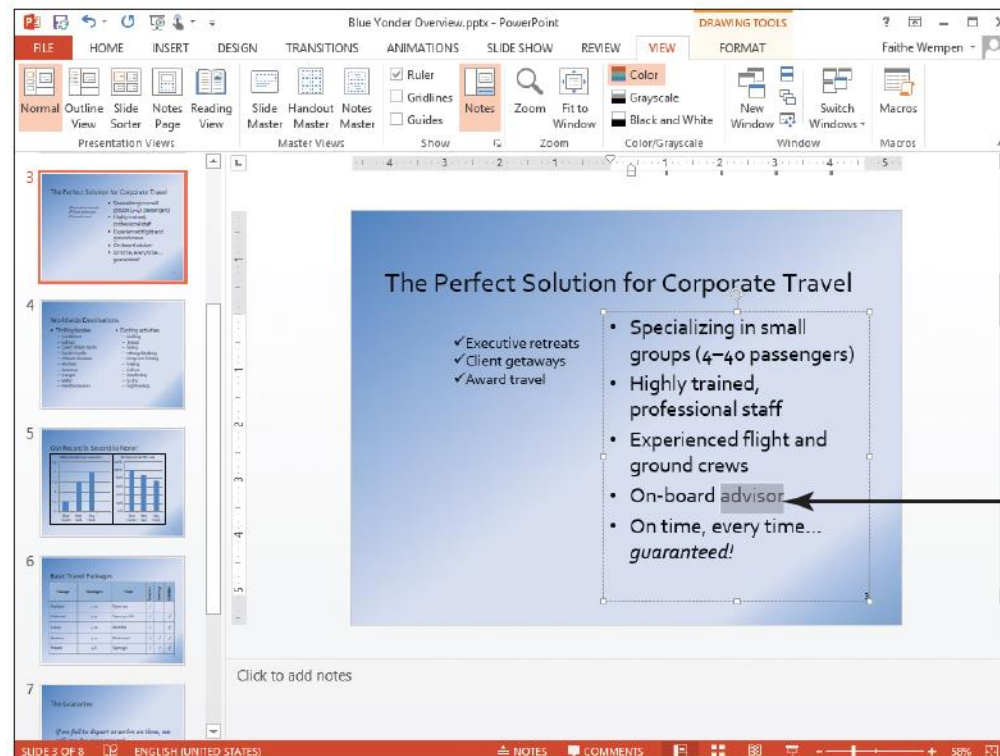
Blue Yonder Overview.pptx - PowerPoint

DRAWING TOOLS

? — □ X

FILE HOME INSERT DESIGN TRANSITIONS ANIMATIONS SLIDE SHOW REVIEW VIEW FORMAT

Faithe Wempen

Normal Outline View Slide Sorter Notes Page Reading View
Presentation Views

Slide Master Handout Master Notes Master
Master Views

Ruler
Gridlines
Guides
Show

Notes

Zoom Fit to Window
Zoom

Color
Grayscale
Black and White
Color/Grayscale

New Window Switch Windows
Window

Macros
Macros

3

The Perfect Solution for Corporate Travel

4

Worldwide Destinations

5

Our Record Is Second to None!

6

Basic Travel Packages

7

The Guarantee

If we fail to depart or arrive on time, we

The Perfect Solution for Corporate Travel

✓Executive retreats
✓Client getaways
✓Award travel

• Specializing in small groups (4–40 passengers)
• Highly trained, professional staff
• Experienced flight and ground crews
• On-board advisor
• On time, every time... *guaranteed!*

Click to add notes

SLIDE 3 OF 8 ENGLISH (UNITED STATES) NOTES COMMENTS 58%